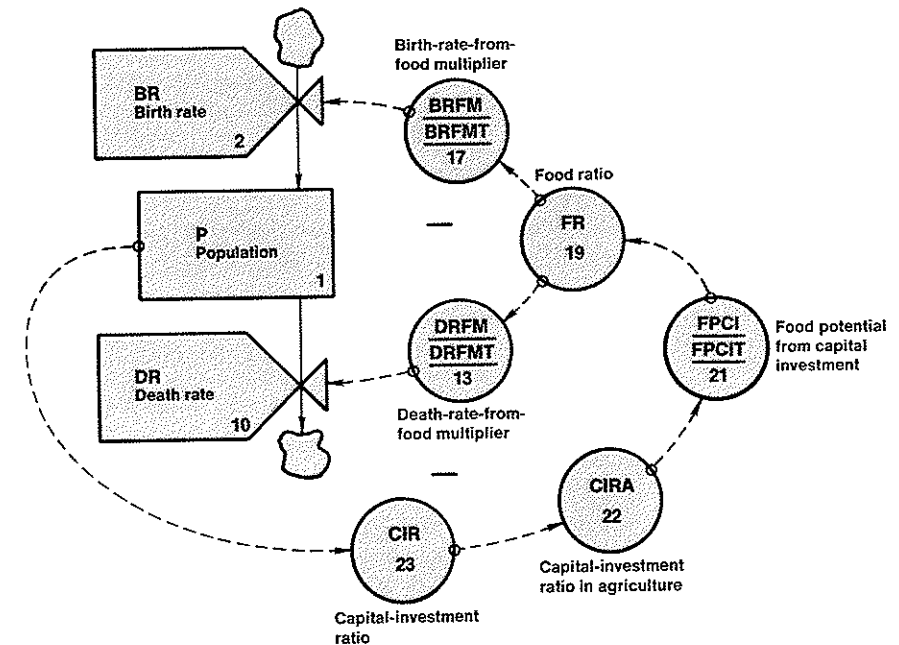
BR
Birth rate
2

Birth-rate-from-food multiplier

BRFM
BRFMT
17

Food ratio

P
Population
1

—

FR
19

DRFM
DRFMT
13

FPCI
FPCIT
21

Food potential from capital investment

DR
Death rate
10

Death-rate-from-food multiplier

—

CIRA
22

Capital-investment ratio in agriculture

CIR
23

Capital-investment ratio